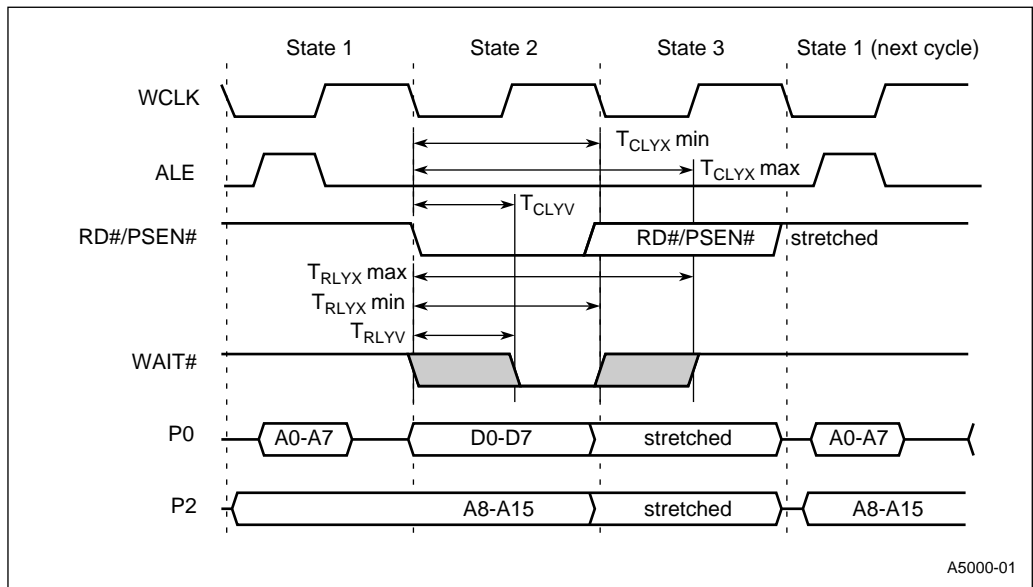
State 1
State 2
State 3
State 1 (next cycle)

WCLK

ALE

RD#/PSEN#

WAIT#

P0

P2

$T_{CLYX}$ min

$T_{CLYX}$ max

$T_{CLYV}$

RD#/PSEN#
stretched

$T_{RLYX}$ max
$T_{RLYX}$ min
$T_{RLYV}$

A0-A7
D0-D7
stretched
A0-A7

A8-A15
stretched
A8-A15

A5000-01